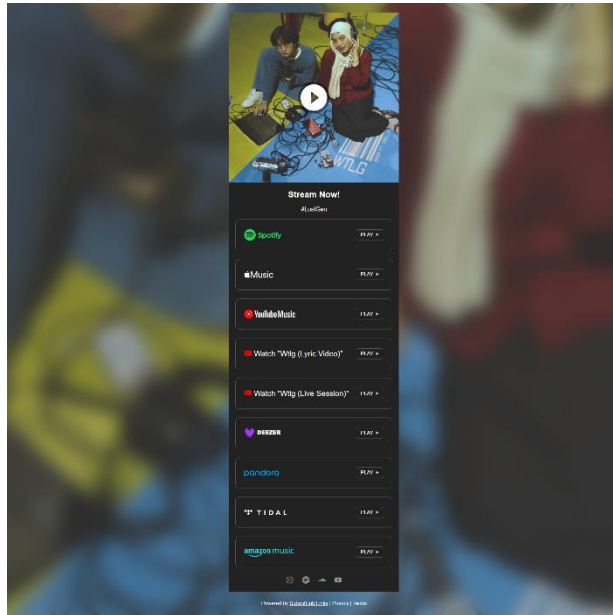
WTLG

Stream Now!

#LostGen

Spotify PLAY >

Music PLAY >

YouTube Music PLAY >

Watch "Wtlg (Lyric Video)" PLAY >

Watch "Wtlg (Live Session)" PLAY >

DEEZER PLAY >

pandora PLAY >

TIDAL PLAY >

amazon music PLAY >

Powered by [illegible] | Privacy | Terms